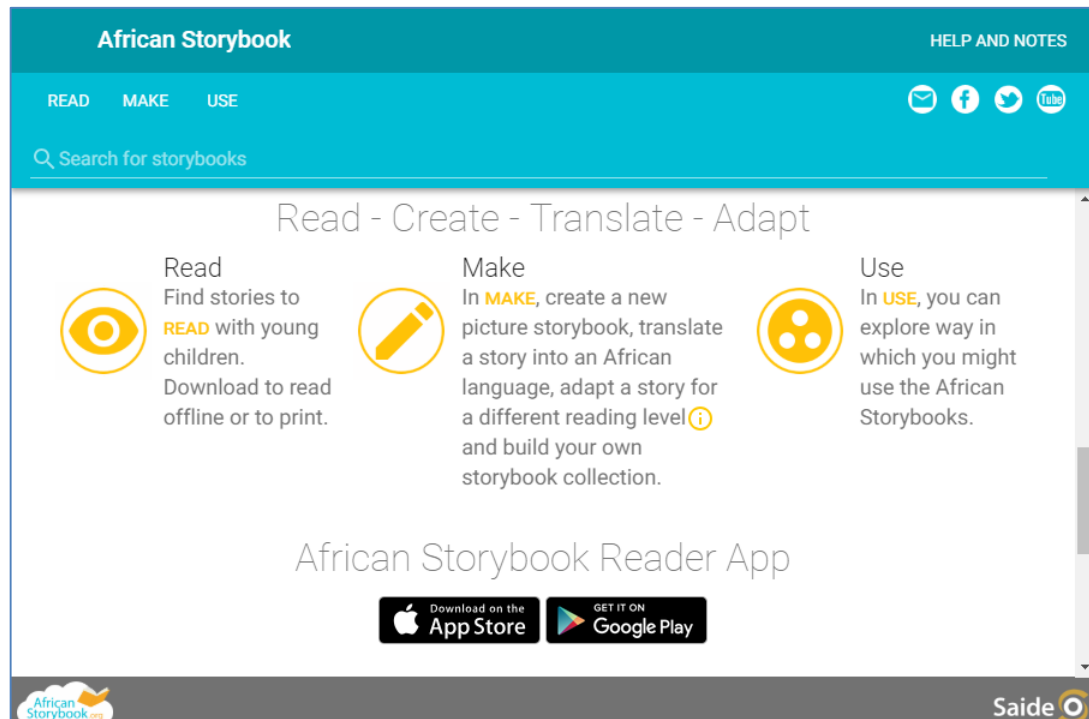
African Storybook

HELP AND NOTES

READ MAKE USE

Tube

Search for storybooks

Read - Create - Translate - Adapt

Read
Find stories to READ with young children. Download to read offline or to print.

Make
In MAKE, create a new picture storybook, translate a story into an African language, adapt a story for a different reading level i and build your own storybook collection.

Use
In USE, you can explore way in which you might use the African Storybooks.

African Storybook Reader App

Download on the App Store

GET IT ON Google Play

African Storybook.org

Saide